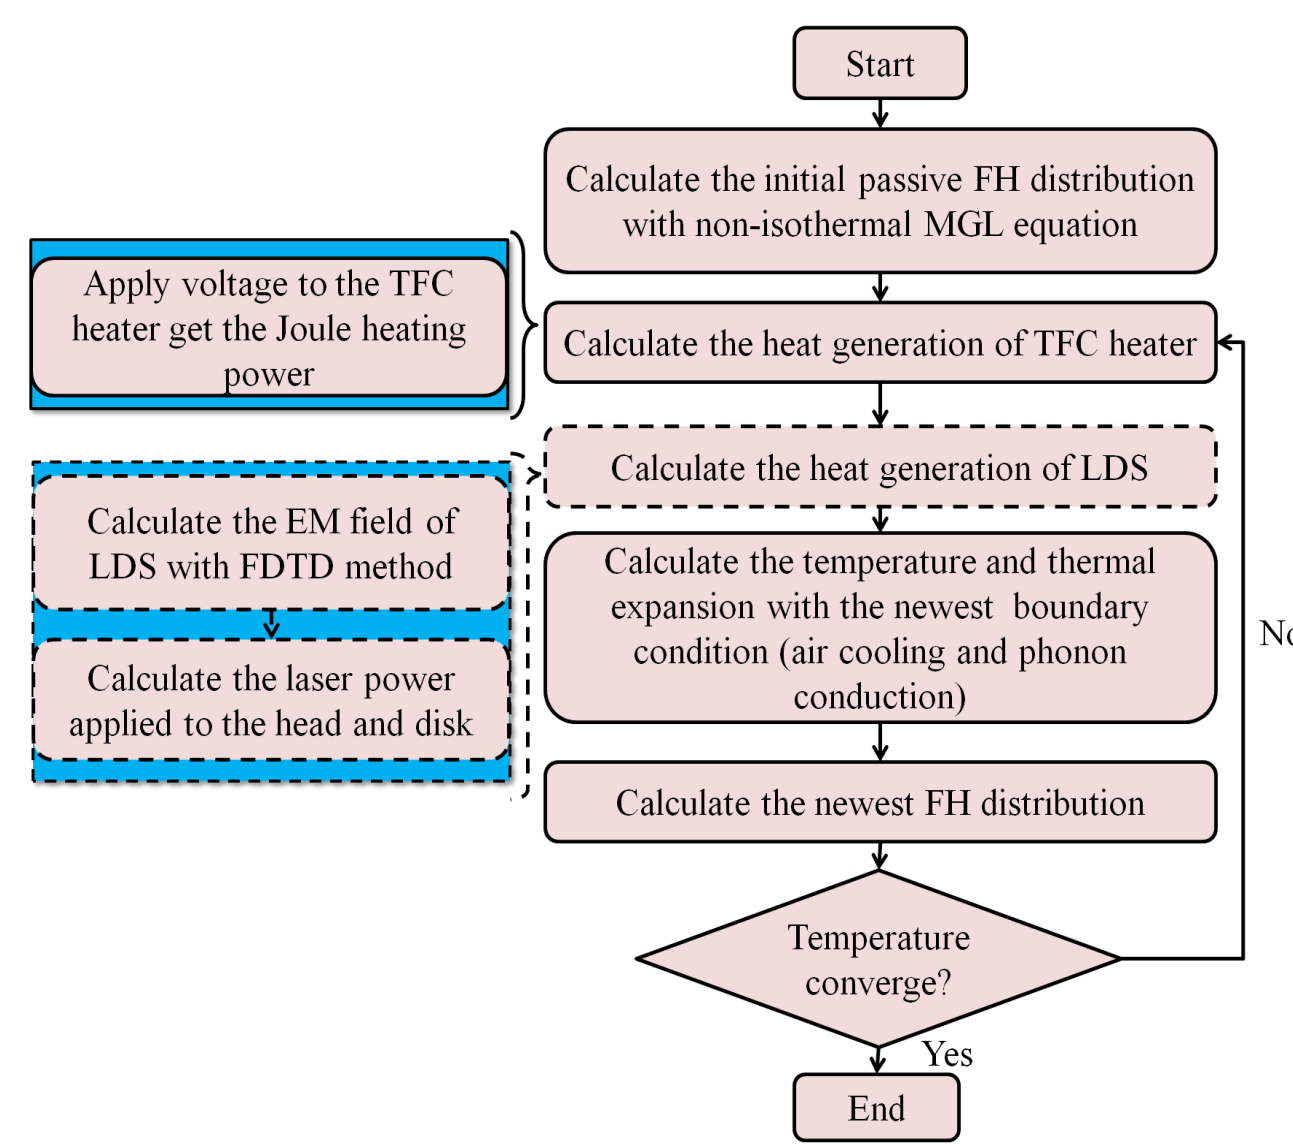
Start

Calculate the initial passive FH distribution with non-isothermal MGL equation

Apply voltage to the TFC heater get the Joule heating power

Calculate the heat generation of TFC heater

Calculate the heat generation of LDS

Calculate the EM field of LDS with FDTD method

Calculate the laser power applied to the head and disk

Calculate the temperature and thermal expansion with the newest boundary condition (air cooling and phonon conduction)

Calculate the newest FH distribution

Temperature converge?

No

Yes

End